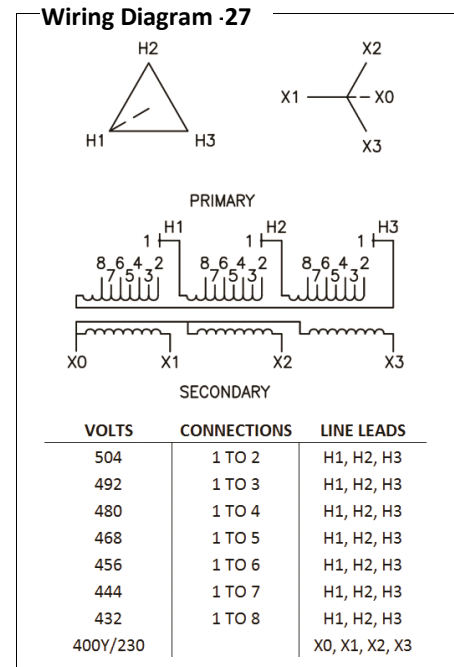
Wiring Diagram ·27

H2
H1
H3

X2
X1
X0
X3

PRIMARY

H1
1
8 6 4 2
7 5 3

H2
1
8 6 4 2
7 5 3

H3
1
8 6 4 2
7 5 3

X0
X1
X2
X3

SECONDARY

| VOLTS | CONNECTIONS | LINE LEADS |
|---|---|---|
| 504 | 1 TO 2 | H1, H2, H3 |
| 492 | 1 TO 3 | H1, H2, H3 |
| 480 | 1 TO 4 | H1, H2, H3 |
| 468 | 1 TO 5 | H1, H2, H3 |
| 456 | 1 TO 6 | H1, H2, H3 |
| 444 | 1 TO 7 | H1, H2, H3 |
| 432 | 1 TO 8 | H1, H2, H3 |
| 400Y/230 | | X0, X1, X2, X3 |